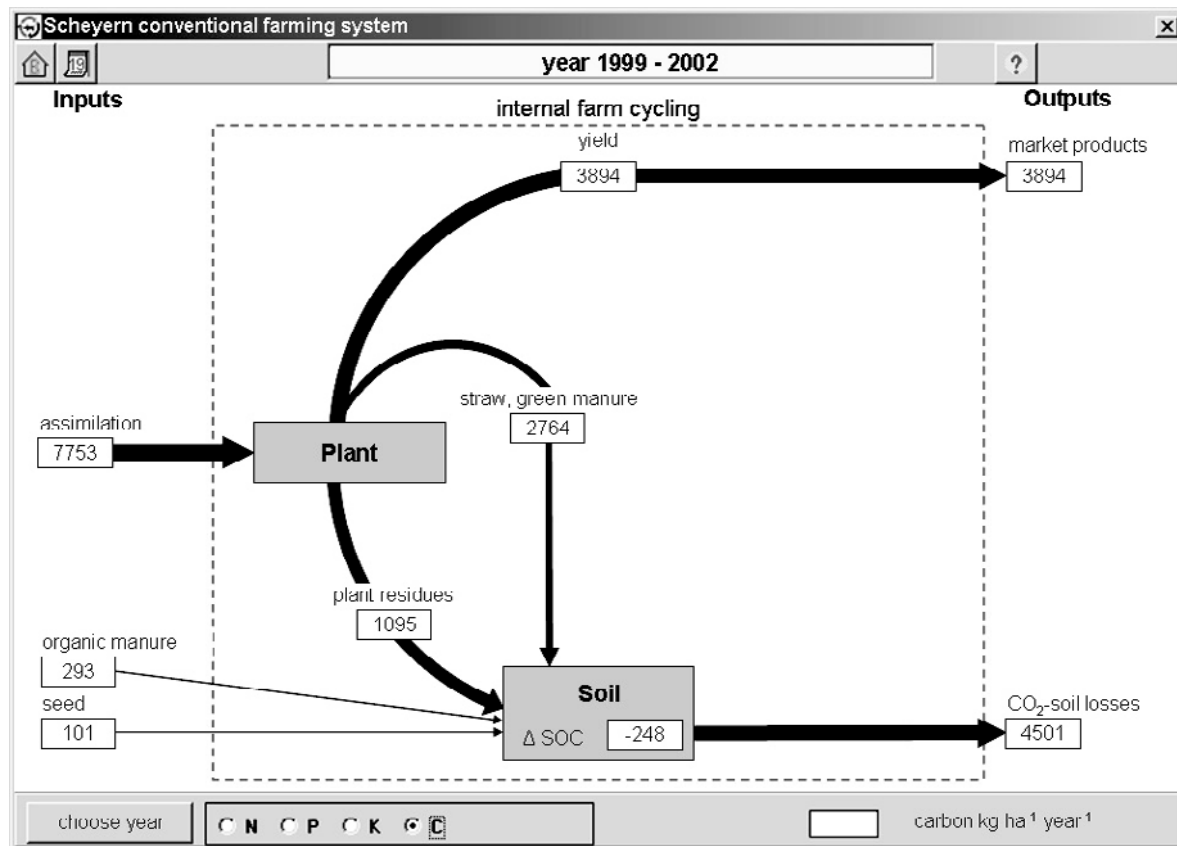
Scheyern conventional farming system

year 1999 - 2002

?

Inputs

internal farm cycling

Outputs

yield
3894

market products
3894

assimilation
7753

Plant

straw, green manure
2764

plant residues
1095

organic manure
293

seed
101

Soil
Δ SOC -248

$CO_2$-soil losses
4501

choose year

N P K C

carbon kg ha $^{1}$ year $^{1}$